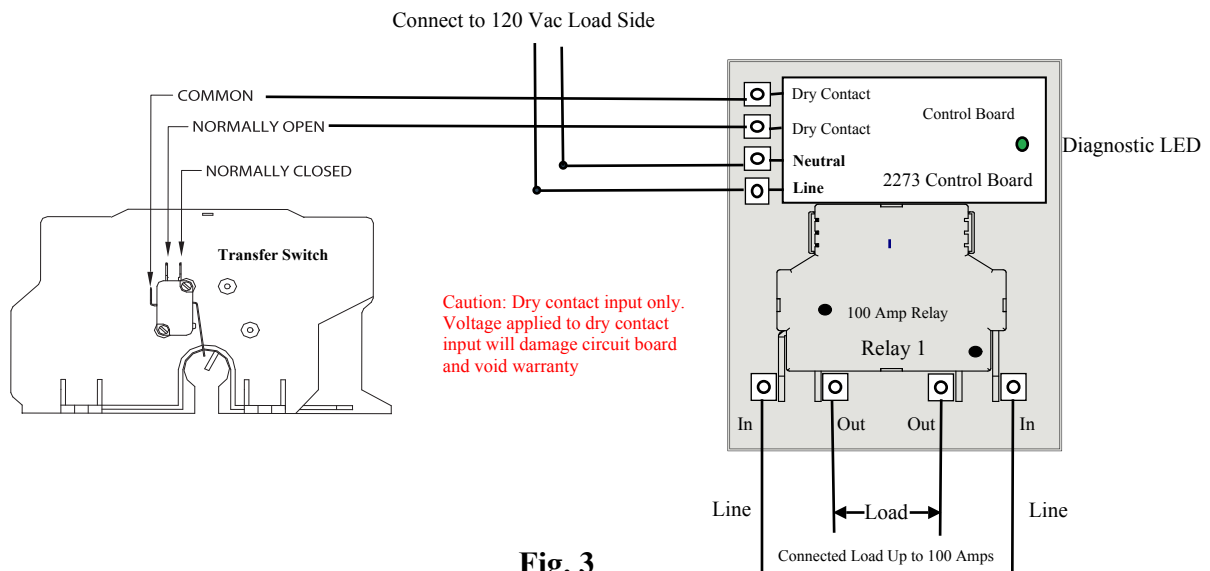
Connect to 120 Vac Load Side

COMMON

NORMALLY OPEN

NORMALLY CLOSED

Transfer Switch

Dry Contact

Dry Contact

Neutral

Line

Control Board

2273 Control Board

Diagnostic LED

100 Amp Relay

Relay 1

Caution: Dry contact input only. Voltage applied to dry contact input will damage circuit board and void warranty

In

Out

Out

In

Line

Load

Line

Connected Load Up to 100 Amps

Fig. 3